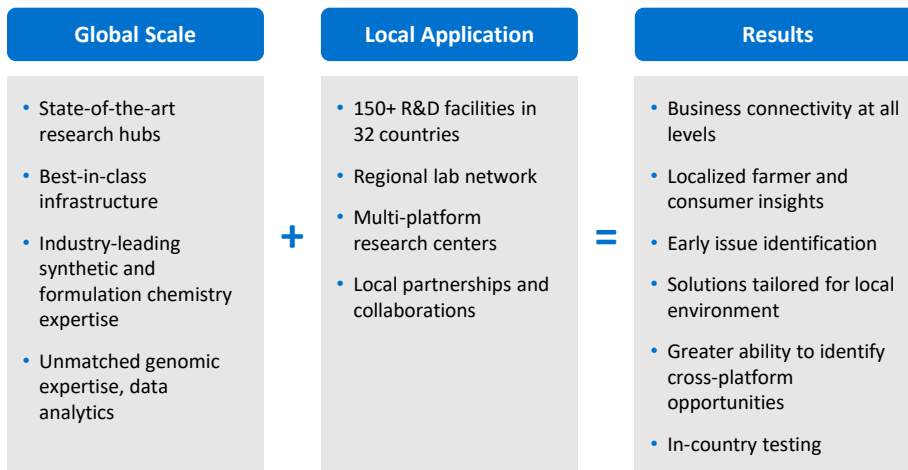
Global Scale

- State-of-the-art research hubs
- Best-in-class infrastructure
- Industry-leading synthetic and formulation chemistry expertise
- Unmatched genomic expertise, data analytics

+

Local Application

- 150+ R&D facilities in 32 countries
- Regional lab network
- Multi-platform research centers
- Local partnerships and collaborations

=

Results

- Business connectivity at all levels
- Localized farmer and consumer insights
- Early issue identification
- Solutions tailored for local environment
- Greater ability to identify cross-platform opportunities
- In-country testing